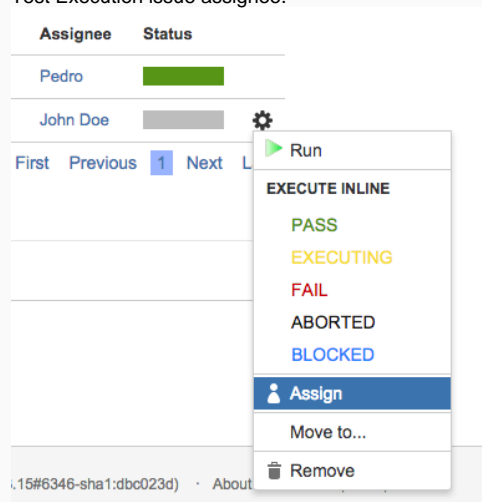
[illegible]

| Assignee | Status |
|---|---|
| Pedro | |
| John Doe | |

First Previous 1 Next L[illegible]

Run

EXECUTE INLINE

PASS

EXECUTING

FAIL

ABORTED

BLOCKED

Assign

Move to...

Remove

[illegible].15#6346-sha1:dbc023d) · About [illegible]